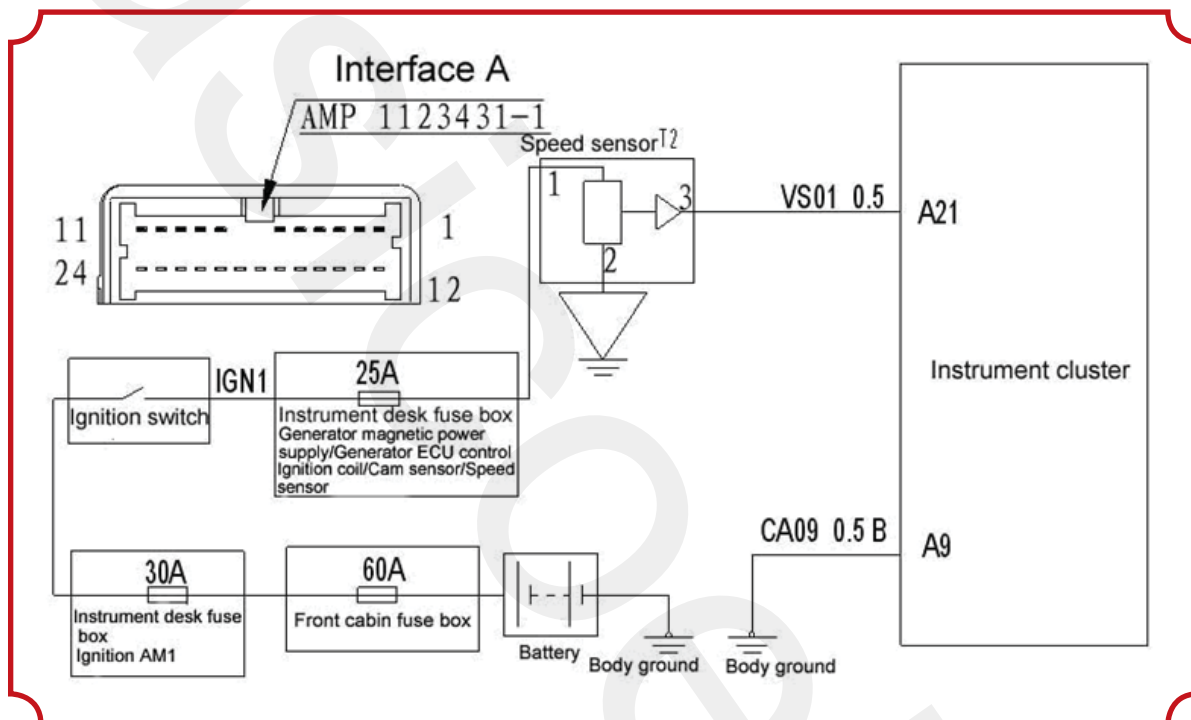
Interface A

AMP 1123431-1

11
24
1
12

Speed sensor T2

1
3
2

VS01 0.5

A21

Instrument cluster

IGN1

25A

Ignition switch

Instrument desk fuse box
Generator magnetic power supply/Generator ECU control Ignition coil/Cam sensor/Speed sensor

CA09 0.5 B

A9

30A

Instrument desk fuse box
Ignition AM1

60A

Front cabin fuse box

Battery

Body ground

Body ground